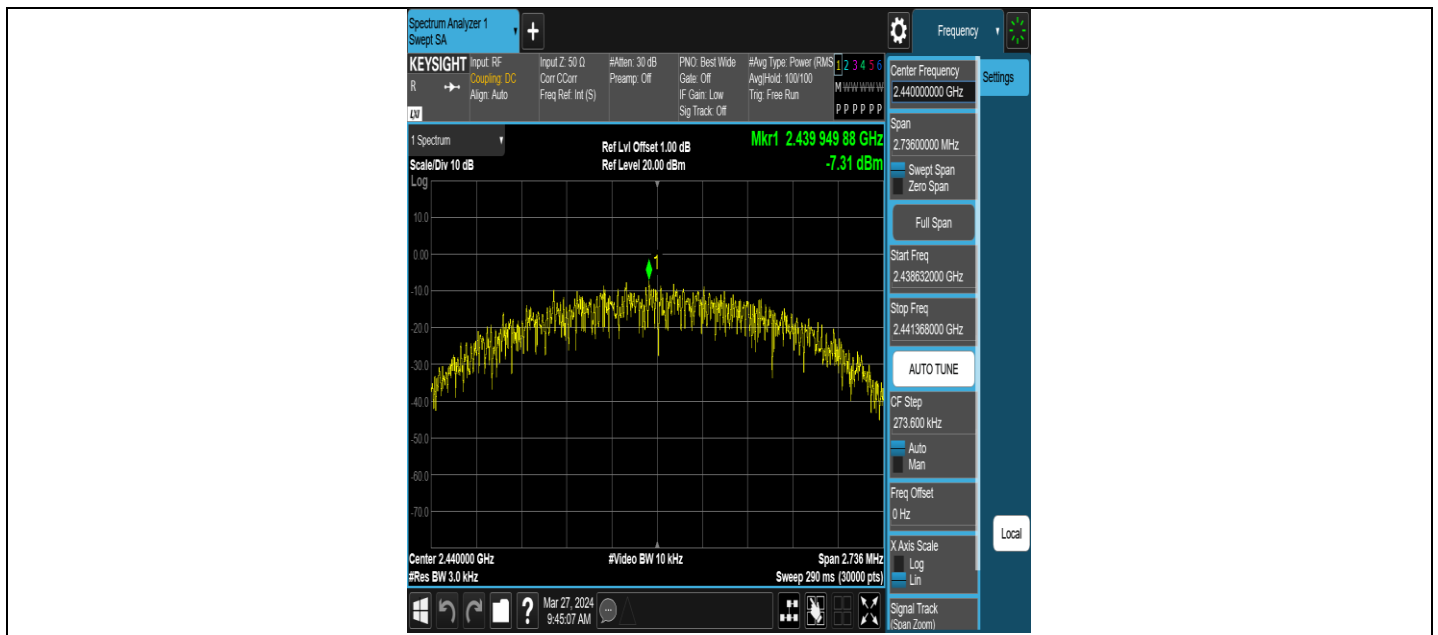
Spectrum Analyzer 1
Swept SA

Frequency

KEYSIGHT
R
LXI

Input: RF
Coupling: DC
Align: Auto

Input Z: 50 Ω
Corr CCorr
Freq Ref: Int (S)

#Atten: 30 dB
Preamp: Off

PNO: Best Wide
Gate: Off
IF Gain: Low
Sig Track: Off

#Avg Type: Power (RMS)
Avg|Hold: 100/100
Trig: Free Run

1 2 3 4 5 6
M W W W W W
P P P P P P

1 Spectrum
Scale/Div 10 dB
Log

Ref Lvl Offset 1.00 dB
Ref Level 20.00 dBm

Mkr1 2.439 949 88 GHz
-7.31 dBm

10.0
0.00
-10.0
-20.0
-30.0
-40.0
-50.0
-60.0
-70.0

1

Center 2.440000 GHz
#Res BW 3.0 kHz
#Video BW 10 kHz
Span 2.736 MHz
Sweep 290 ms (30000 pts)

Center Frequency
2.440000000 GHz

Settings

Span
2.73600000 MHz
Swept Span
Zero Span

Full Span

Start Freq
2.438632000 GHz

Stop Freq
2.441368000 GHz

AUTO TUNE

CF Step
273.600 kHz
Auto
Man

Freq Offset
0 Hz

Local

X Axis Scale
Log
Lin

Signal Track
(Span Zoom)

Mar 27, 2024
9:45:07 AM